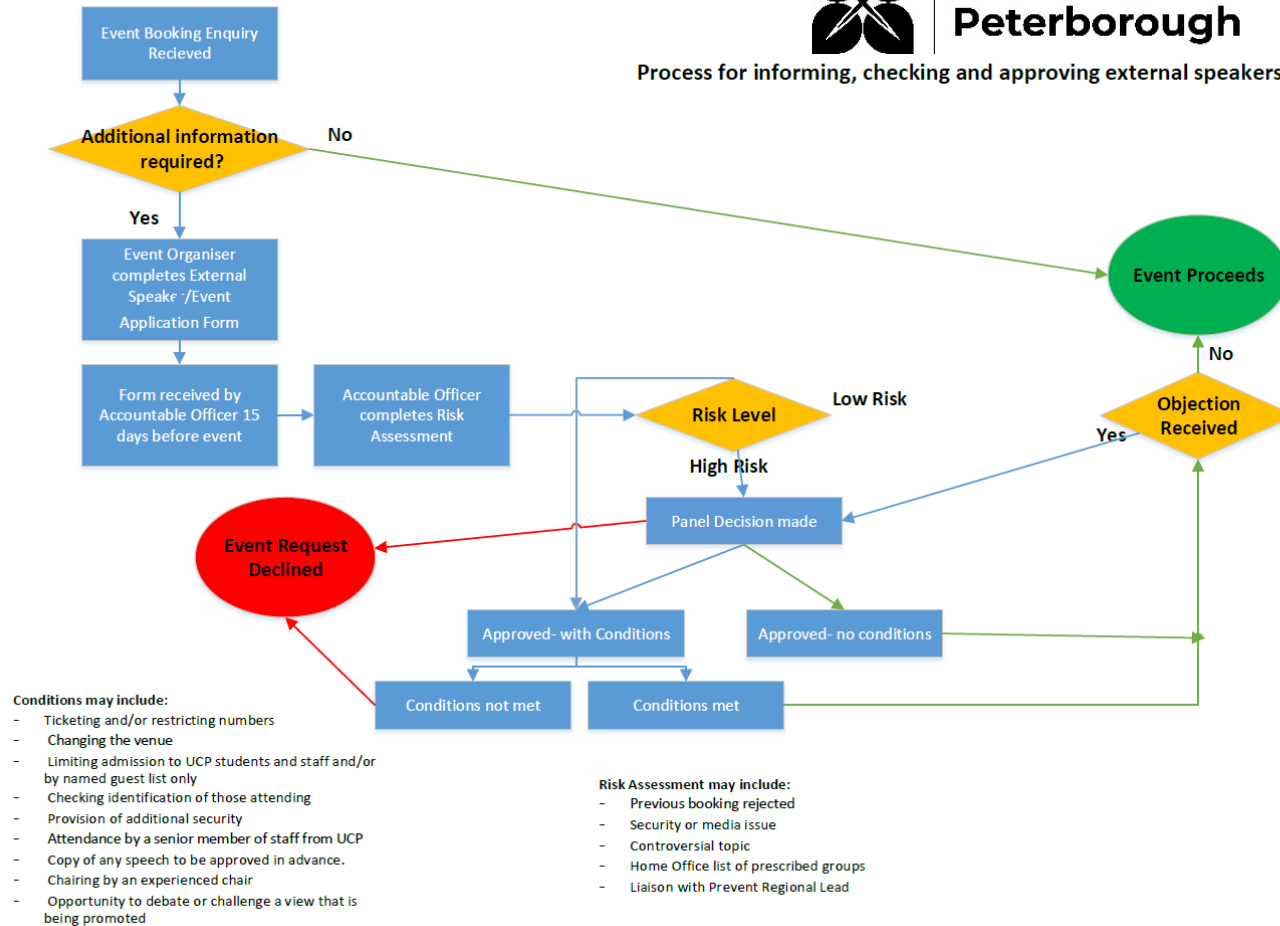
Peterborough

Process for informing, checking and approving external speakers

Event Booking Enquiry Recieved

Additional information required?

No

Yes

Event Organiser completes External Speake·/Event Application Form

Event Proceeds

No

Form received by Accountable Officer 15 days before event

Accountable Officer completes Risk Assessment

Risk Level

Low Risk

Objection Received

Yes

High Risk

Panel Decision made

Event Request Declined

Approved- with Conditions

Approved- no conditions

Conditions not met

Conditions met

Conditions may include:
- Ticketing and/or restricting numbers
- Changing the venue
- Limiting admission to UCP students and staff and/or by named guest list only
- Checking identification of those attending
- Provision of additional security
- Attendance by a senior member of staff from UCP
- Copy of any speech to be approved in advance.
- Chairing by an experienced chair
- Opportunity to debate or challenge a view that is being promoted

Risk Assessment may include:
- Previous booking rejected
- Security or media issue
- Controversial topic
- Home Office list of prescribed groups
- Liaison with Prevent Regional Lead